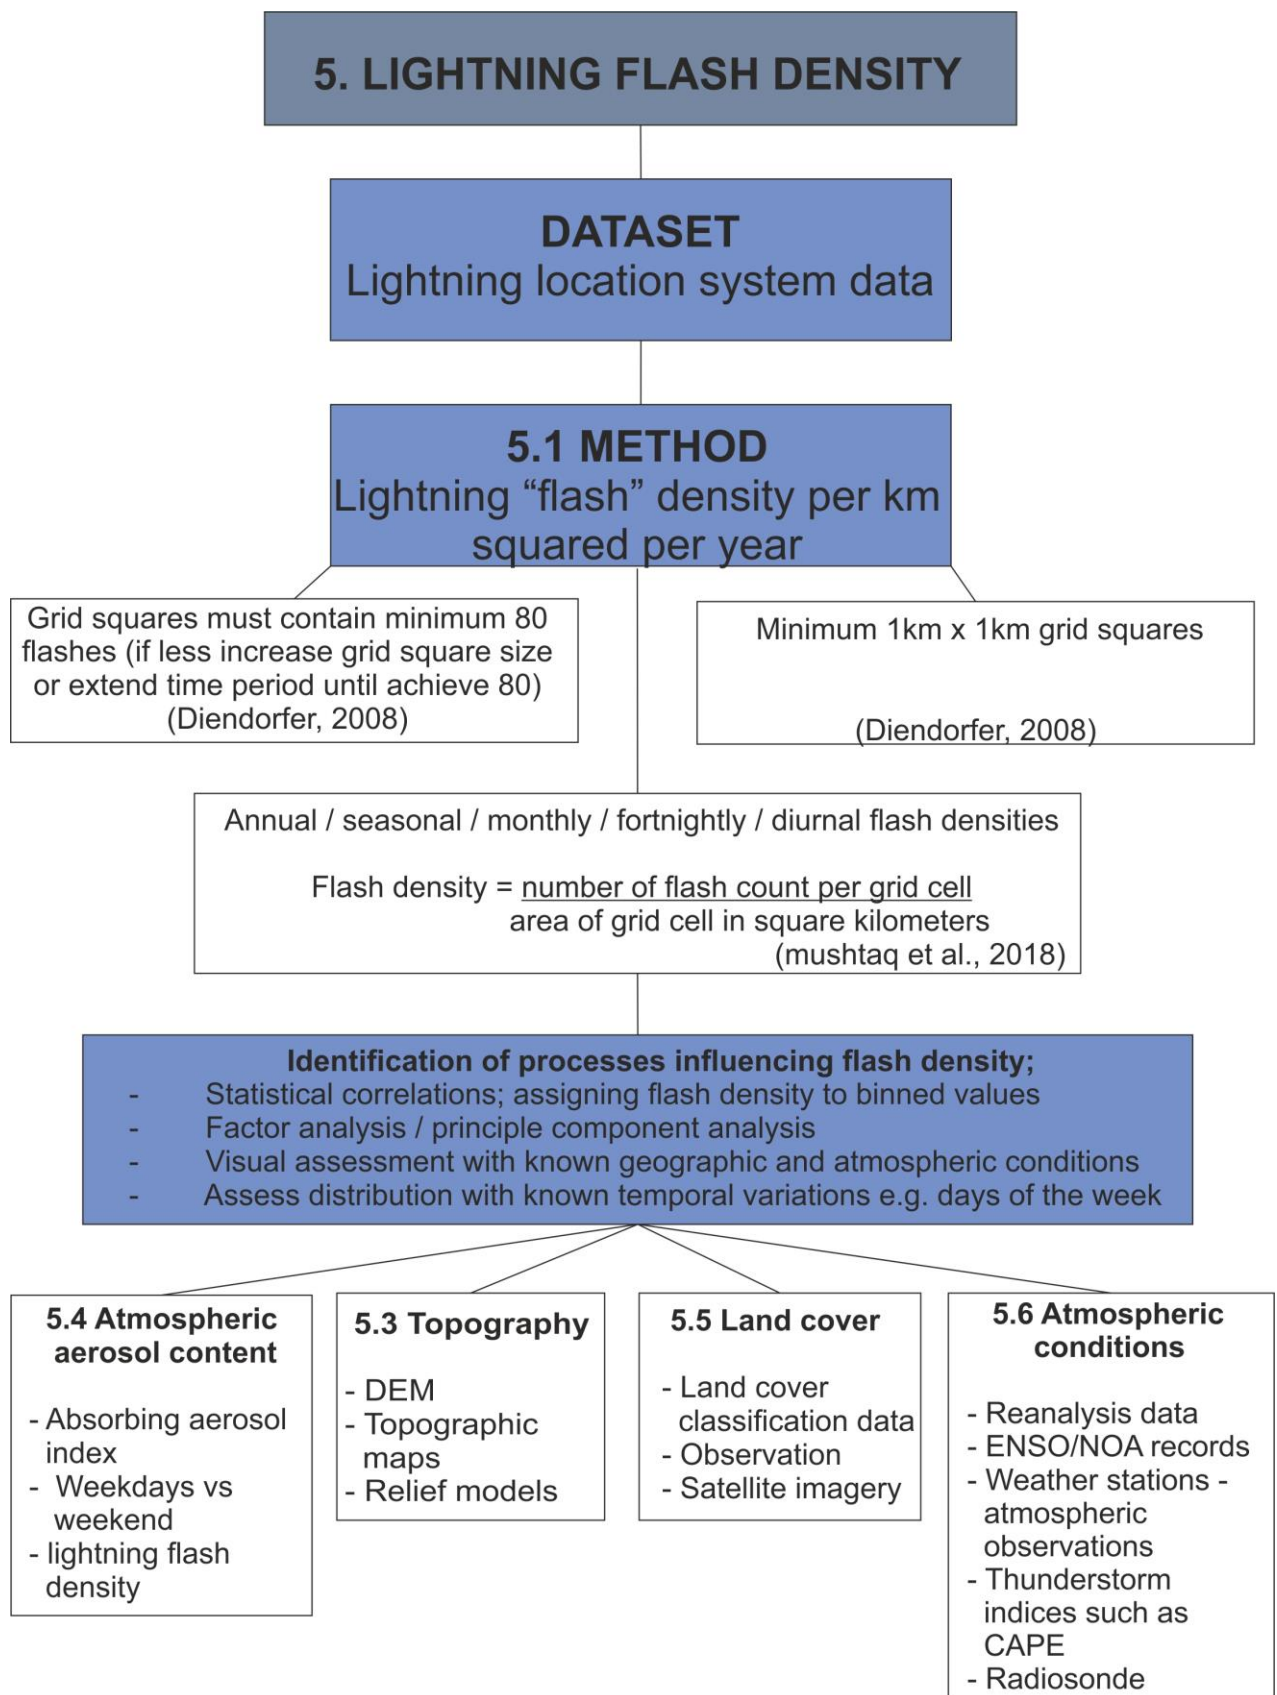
5. LIGHTNING FLASH DENSITY

DATASET
Lightning location system data

5.1 METHOD
Lightning "flash" density per km squared per year

Grid squares must contain minimum 80 flashes (if less increase grid square size or extend time period until achieve 80) (Diendorfer, 2008)

Minimum 1km x 1km grid squares

(Diendorfer, 2008)

Annual / seasonal / monthly / fortnightly / diurnal flash densities

Flash density = number of flash count per grid cell
area of grid cell in square kilometers
(mushtaq et al., 2018)

Identification of processes influencing flash density;
- Statistical correlations; assigning flash density to binned values
- Factor analysis / principle component analysis
- Visual assessment with known geographic and atmospheric conditions
- Assess distribution with known temporal variations e.g. days of the week

5.4 Atmospheric aerosol content

- Absorbing aerosol index
- Weekdays vs weekend
- lightning flash density

5.3 Topography

- DEM
- Topographic maps
- Relief models

5.5 Land cover

- Land cover classification data
- Observation
- Satellite imagery

5.6 Atmospheric conditions

- Reanalysis data
- ENSO/NOA records
- Weather stations - atmospheric observations
- Thunderstorm indices such as CAPE
- Radiosonde